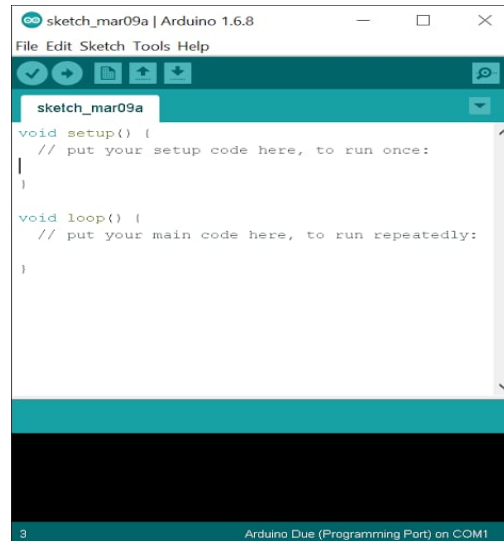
sketch_mar09a | Arduino 1.6.8

File Edit Sketch Tools Help

sketch_mar09a

void setup() {
  // put your setup code here, to run once:

}

void loop() {
  // put your main code here, to run repeatedly:

}

3

Arduino Due (Programming Port) on COM1